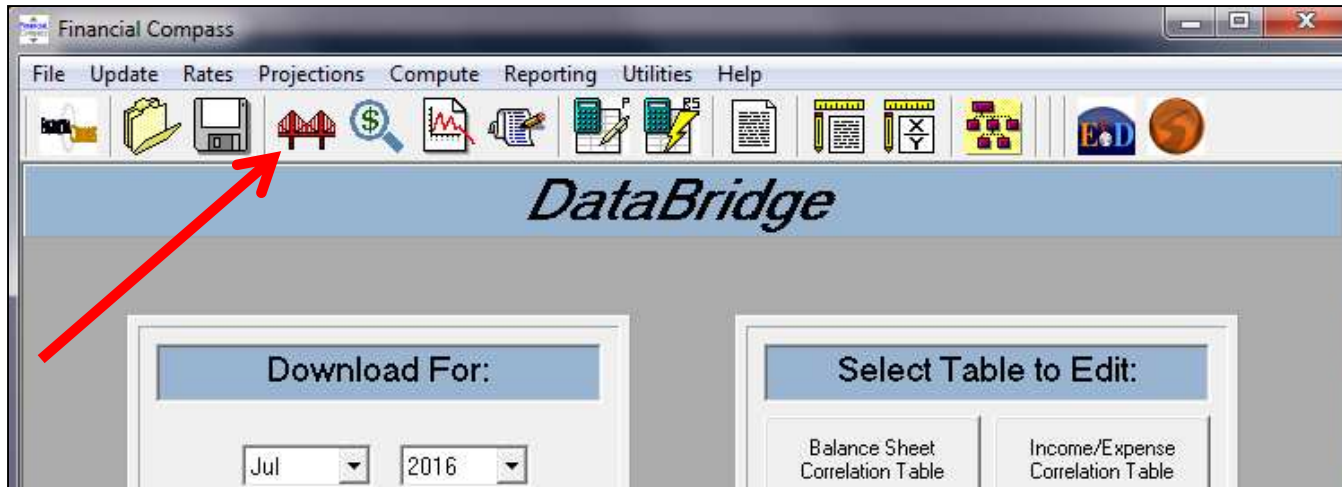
Financial Compass

File Update Rates Projections Compute Reporting Utilities Help

DataBridge

Download For:

Jul 2016

Select Table to Edit:

Balance Sheet Correlation Table

Income/Expense Correlation Table